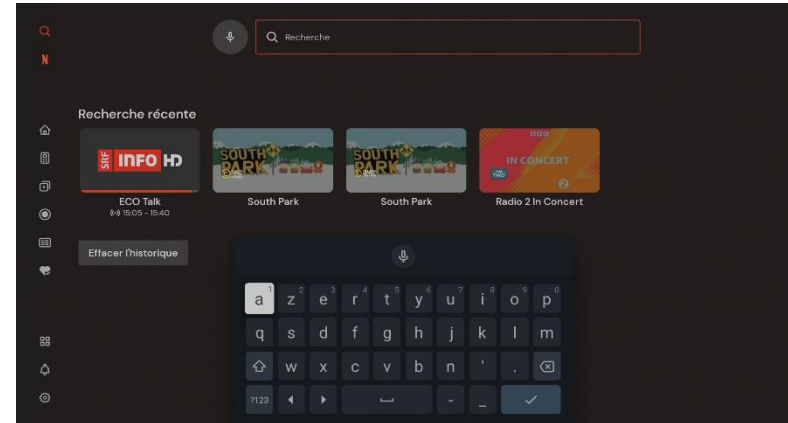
N

Recherche

Recherche récente

SRF INFO HD

ECO Talk
15:05 - 15:40

SOUTH PARK

South Park

SOUTH PARK

South Park

BBC
IN CONCERT
RADIO TWO

Radio 2 In Concert

Effacer l'historique

a 1 z 2 e 3 r 4 t 5 y 6 u 7 i 8 o 9 p 0
q s d f g h j k l m
w x c v b n ' .
?123 , _